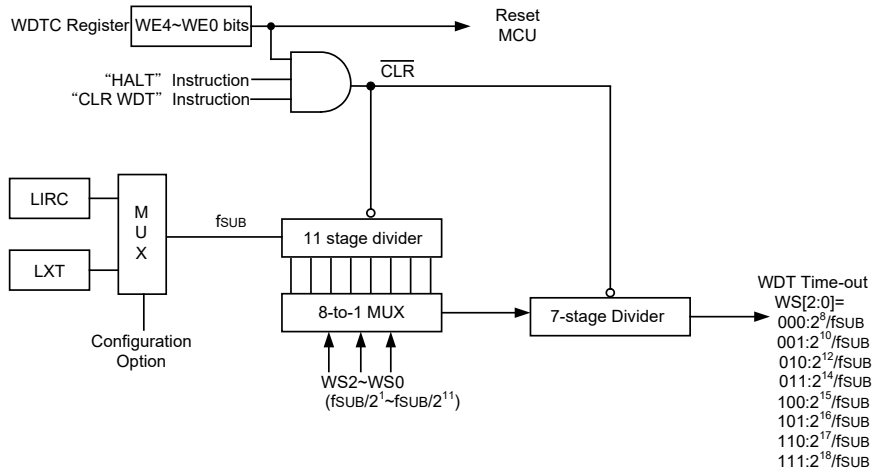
WDTC Register WE4~WE0 bits

Reset MCU

"HALT" Instruction
"CLR WDT" Instruction

$\overline{CLR}$

LIRC

LXT

M U X

$f_{SUB}$

11 stage divider

8-to-1 MUX

7-stage Divider

Configuration Option

WS2~WS0
($f_{SUB}/2^1$~$f_{SUB}/2^{11}$)

WDT Time-out
WS[2:0]=
000:$2^8/f_{SUB}$
001:$2^{10}/f_{SUB}$
010:$2^{12}/f_{SUB}$
011:$2^{14}/f_{SUB}$
100:$2^{15}/f_{SUB}$
101:$2^{16}/f_{SUB}$
110:$2^{17}/f_{SUB}$
111:$2^{18}/f_{SUB}$